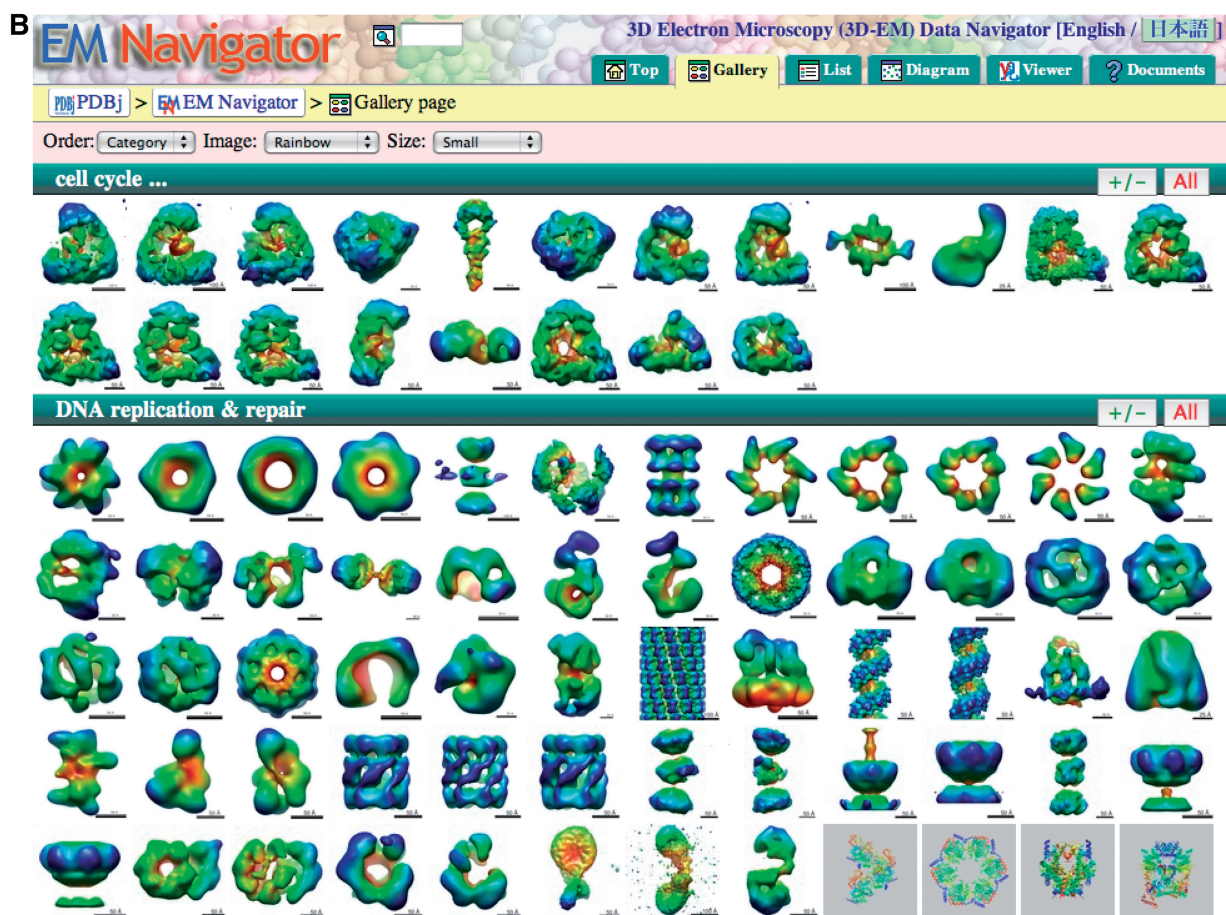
B

EM Navigator

3D Electron Microscopy (3D-EM) Data Navigator [English / 日本語]

Top Gallery List Diagram Viewer Documents

PDBj > EM Navigator > Gallery page

Order: Category Image: Rainbow Size: Small

cell cycle ...

+/- All

100 Å 50 Å 100 Å 50 Å 50 Å 50 Å 50 Å 50 Å 100 Å 25 Å 50 Å 50 Å

50 Å 50 Å 50 Å 50 Å 50 Å 50 Å 50 Å 50 Å

DNA replication & repair

+/- All

50 Å 50 Å 50 Å 50 Å 100 Å 50 Å 50 Å 50 Å 50 Å 50 Å 50 Å 50 Å

50 Å 50 Å 50 Å 50 Å 50 Å 50 Å 50 Å 50 Å 50 Å 50 Å 50 Å 50 Å

50 Å 50 Å 50 Å 50 Å 50 Å 50 Å 100 Å 50 Å 50 Å 50 Å 50 Å 50 Å

50 Å 50 Å 50 Å 50 Å 50 Å 50 Å 50 Å 50 Å 50 Å 50 Å 50 Å 50 Å

50 Å 50 Å 50 Å 50 Å 50 Å 50 Å 100 Å 50 Å